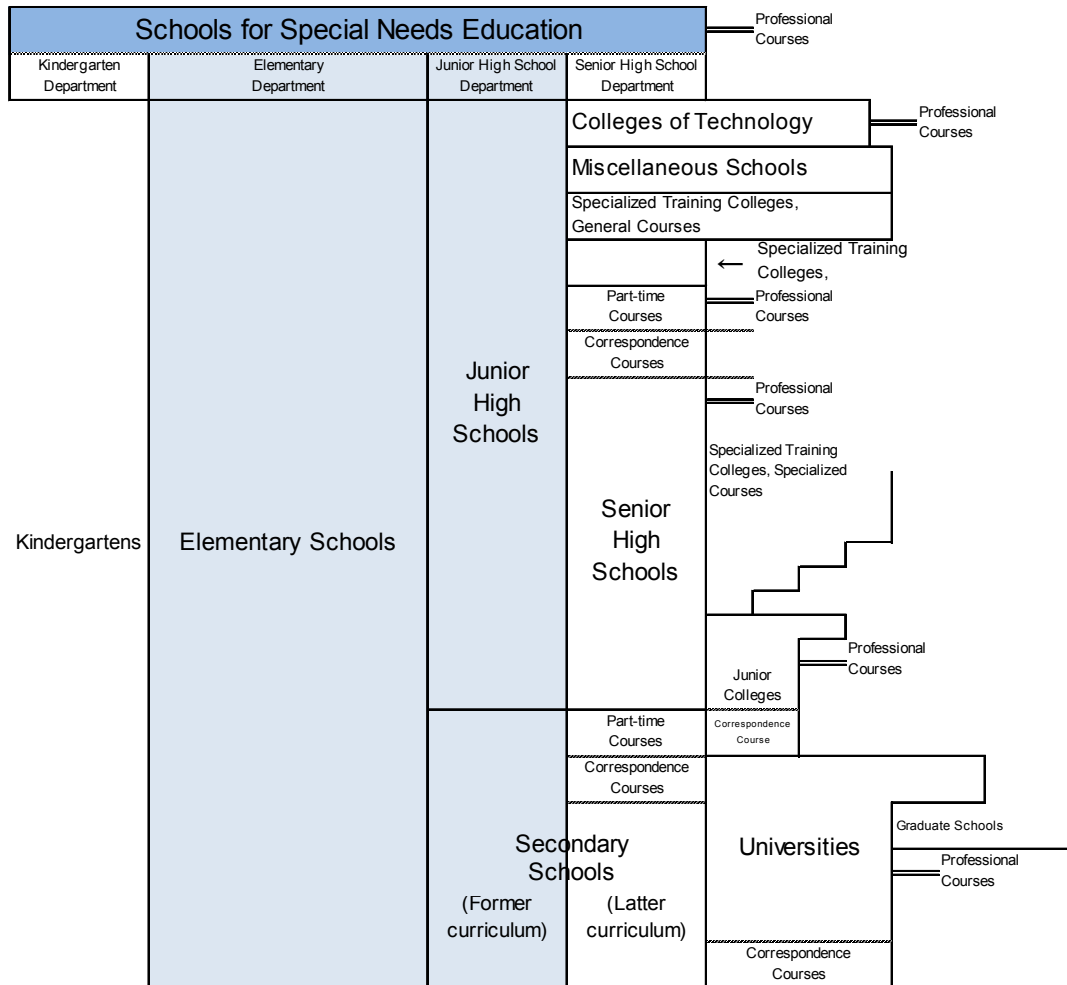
Schools for Special Needs Education

Professional Courses

Kindergarten Department

Elementary Department

Junior High School Department

Senior High School Department

Colleges of Technology

Professional Courses

Miscellaneous Schools

Specialized Training Colleges, General Courses

← Specialized Training Colleges,

Part-time Courses

Professional Courses

Correspondence Courses

Junior High Schools

Professional Courses

Specialized Training Colleges, Specialized Courses

Kindergartens

Elementary Schools

Senior High Schools

Professional Courses

Junior Colleges

Part-time Courses

Correspondence Course

Correspondence Courses

Graduate Schools

Secondary Schools

Universities

Professional Courses

(Former curriculum)

(Latter curriculum)

Correspondence Courses